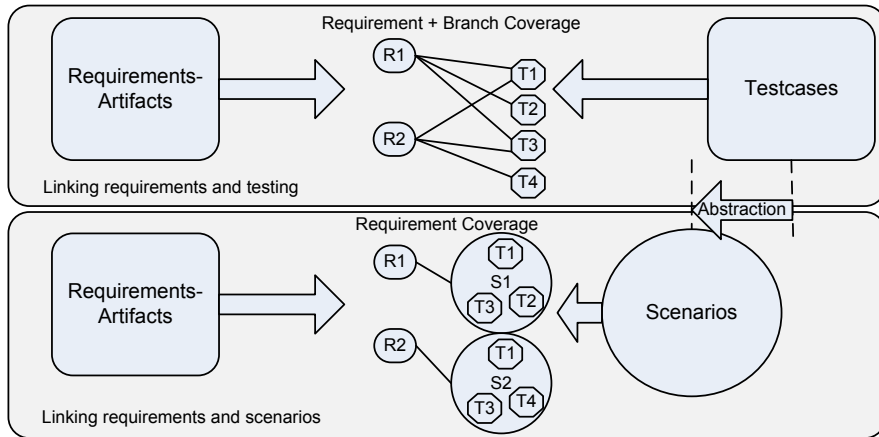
Requirement + Branch Coverage

Requirements-Artifacts

R1

R2

T1

T2

T3

T4

Testcases

Linking requirements and testing

Abstraction

Requirement Coverage

Requirements-Artifacts

R1

T1

S1

T3

T2

R2

T1

S2

T3

T4

Scenarios

Linking requirements and scenarios